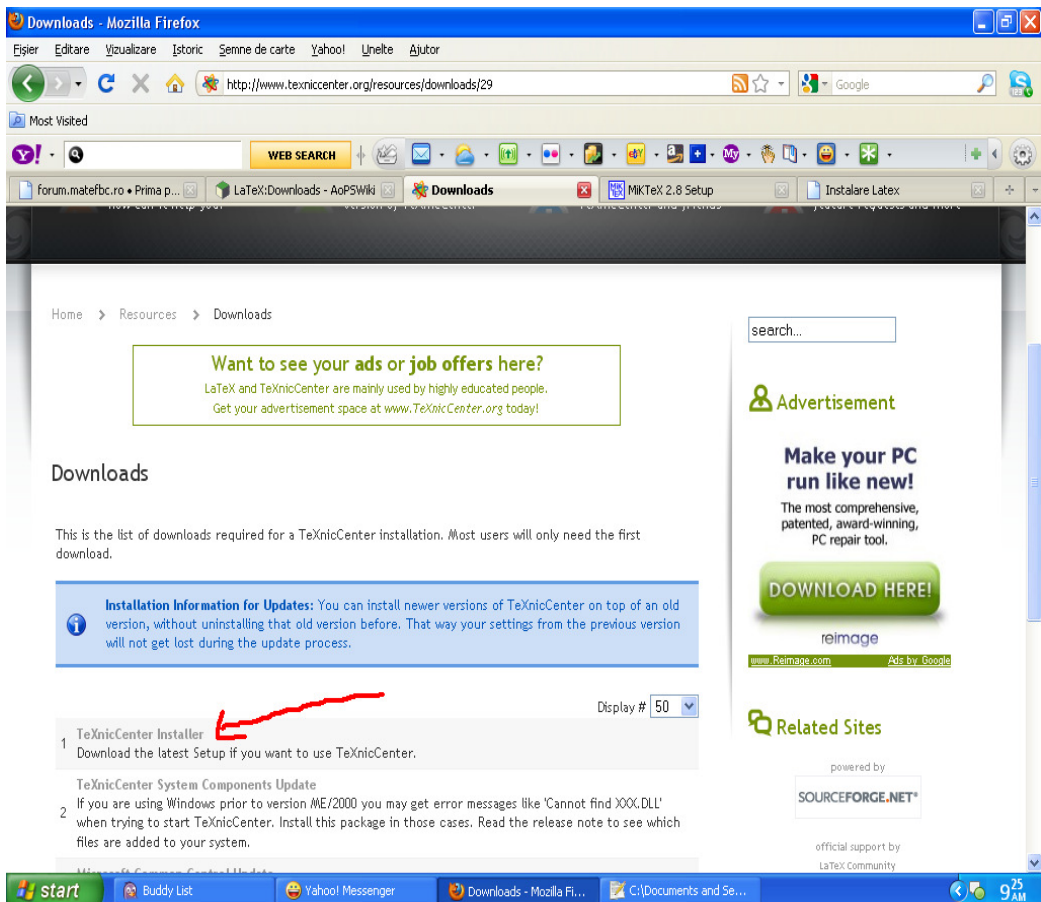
Downloads - Mozilla Firefox

Fișier Editare Vizualizare Istoric Semne de carte Yahoo! Unelte Ajutor

http://www.texniccenter.org/resources/downloads/29

Google

Most Visited

WEB SEARCH

forum.matefbc.ro • Prima p... LaTeX:Downloads - AoPSWiki Downloads MiKTeX 2.8 Setup Instalare Latex

Home > Resources > Downloads

search...

Want to see your ads or job offers here?
LaTeX and TeXnicCenter are mainly used by highly educated people.
Get your advertisement space at www.TeXnicCenter.org today!

Advertisement

Make your PC run like new!
The most comprehensive, patented, award-winning, PC repair tool.

DOWNLOAD HERE!

reimage

www.Reimage.com Ads by Google

Downloads

This is the list of downloads required for a TeXnicCenter installation. Most users will only need the first download.

Installation Information for Updates: You can install newer versions of TeXnicCenter on top of an old version, without uninstalling that old version before. That way your settings from the previous version will not get lost during the update process.

Display # 50

1 TeXnicCenter Installer
Download the latest Setup if you want to use TeXnicCenter.

2 TeXnicCenter System Components Update
If you are using Windows prior to version ME/2000 you may get error messages like 'Cannot find XXX.DLL' when trying to start TeXnicCenter. Install this package in those cases. Read the release note to see which files are added to your system.

Related Sites

powered by
SOURCEFORGE.NET®

official support by
LaTeX Community

start Buddy List Yahoo! Messenger Downloads - Mozilla Fi... C:\Documents and Se... 9:25 AM